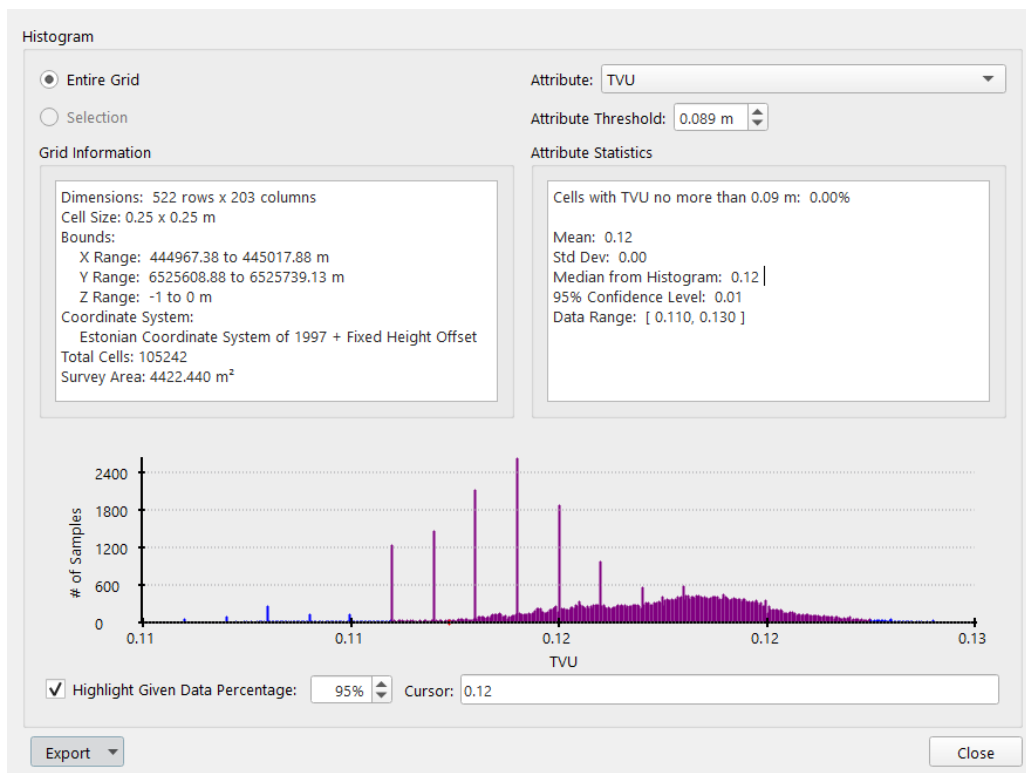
Histogram

Entire Grid

Selection

Attribute: TVU

Attribute Threshold: 0.089 m

Grid Information

Dimensions: 522 rows x 203 columns
Cell Size: 0.25 x 0.25 m
Bounds:
X Range: 444967.38 to 445017.88 m
Y Range: 6525608.88 to 6525739.13 m
Z Range: -1 to 0 m
Coordinate System:
Estonian Coordinate System of 1997 + Fixed Height Offset
Total Cells: 105242
Survey Area: 4422.440 m²

Attribute Statistics

Cells with TVU no more than 0.09 m: 0.00%

Mean: 0.12
Std Dev: 0.00
Median from Histogram: 0.12
95% Confidence Level: 0.01
Data Range: [ 0.110, 0.130 ]

2400
1800
1200
600
0
# of Samples
0.11
0.11
0.12
0.12
0.13
TVU

Highlight Given Data Percentage: 95%
Cursor: 0.12

Export
Close